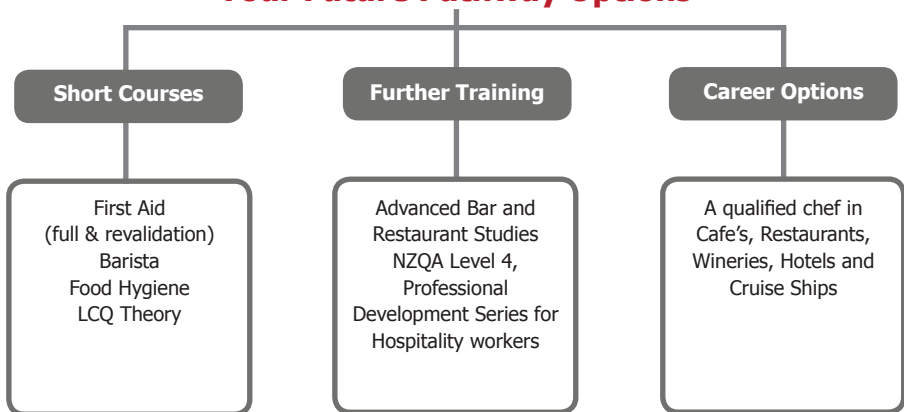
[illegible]

Short Courses

Further Training

Career Options

First Aid
(full & revalidation)
Barista
Food Hygiene
LCQ Theory

Advanced Bar and Restaurant Studies NZQA Level 4, Professional Development Series for Hospitality workers

A qualified chef in Cafe's, Restaurants, Wineries, Hotels and Cruise Ships